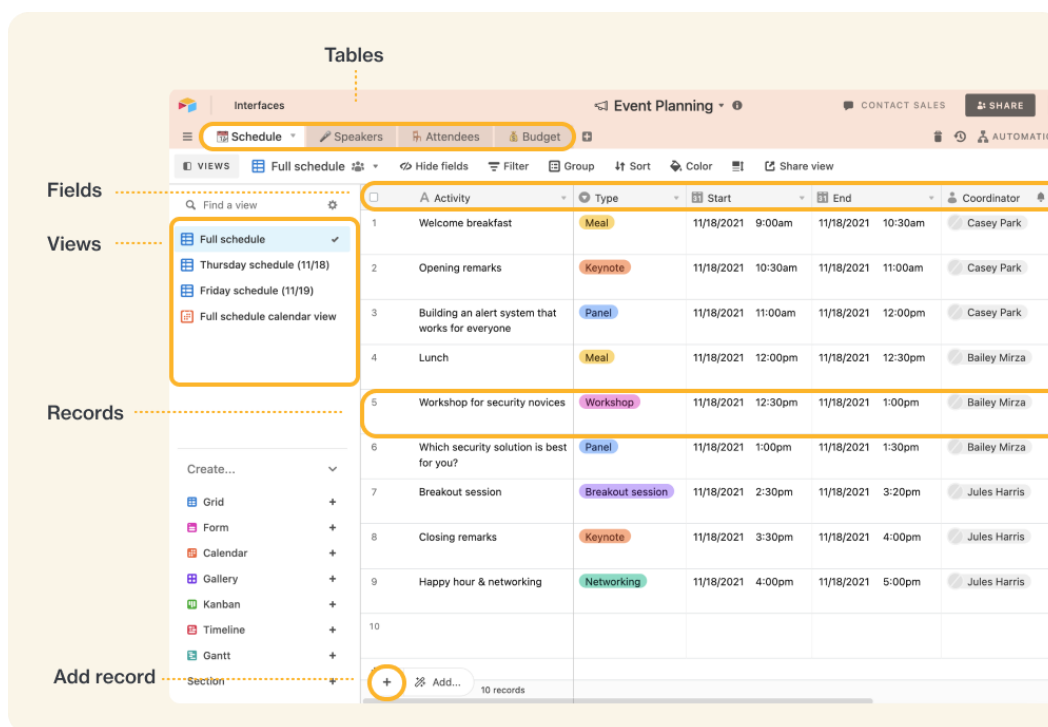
Tables

Interfaces

Event Planning

CONTACT SALES

SHARE

Schedule

Speakers

Attendees

Budget

AUTOMATI

VIEWS

Full schedule

Hide fields

Filter

Group

Sort

Color

Share view

Fields

Views

Records

Add record

Find a view

Full schedule

Thursday schedule (11/18)

Friday schedule (11/19)

Full schedule calendar view

Create...

Grid +

Form +

Calendar +

Gallery +

Kanban +

Timeline +

Gantt +

Section +

|  | Activity | Type | Start | End | Coordinator |
|---|---|---|---|---|---|
| 1 | Welcome breakfast | Meal | 11/18/2021 9:00am | 11/18/2021 10:30am | Casey Park |
| 2 | Opening remarks | Keynote | 11/18/2021 10:30am | 11/18/2021 11:00am | Casey Park |
| 3 | Building an alert system that works for everyone | Panel | 11/18/2021 11:00am | 11/18/2021 12:00pm | Casey Park |
| 4 | Lunch | Meal | 11/18/2021 12:00pm | 11/18/2021 12:30pm | Bailey Mirza |
| 5 | Workshop for security novices | Workshop | 11/18/2021 12:30pm | 11/18/2021 1:00pm | Bailey Mirza |
| 6 | Which security solution is best for you? | Panel | 11/18/2021 1:00pm | 11/18/2021 1:30pm | Bailey Mirza |
| 7 | Breakout session | Breakout session | 11/18/2021 2:30pm | 11/18/2021 3:20pm | Jules Harris |
| 8 | Closing remarks | Keynote | 11/18/2021 3:30pm | 11/18/2021 4:00pm | Jules Harris |
| 9 | Happy hour & networking | Networking | 11/18/2021 4:00pm | 11/18/2021 5:00pm | Jules Harris |
| 10 |  |  |  |  |  |

+ Add...

10 records